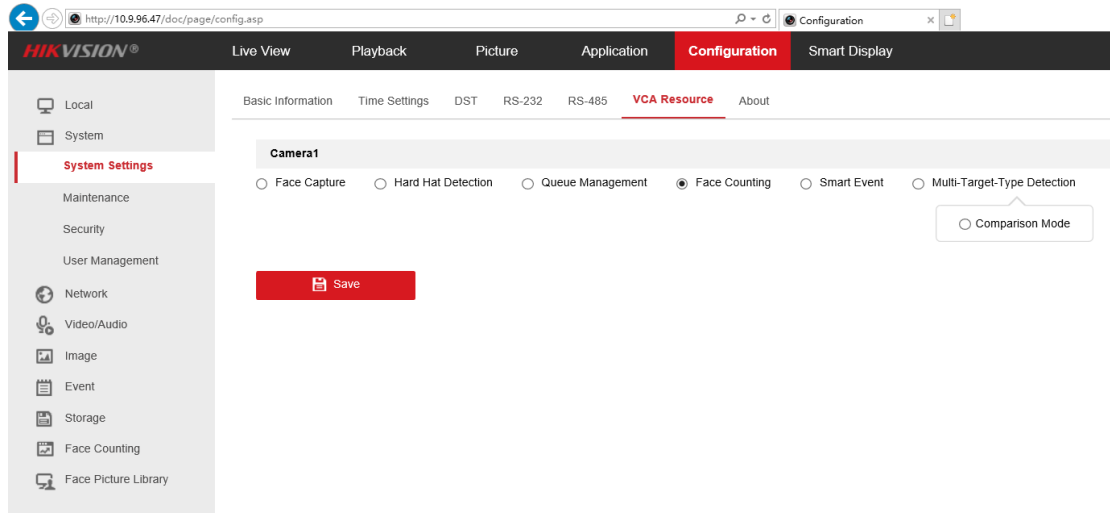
http://10.9.96.47/doc/page/config.asp
Configuration
HIKVISION®
Live View
Playback
Picture
Application
Configuration
Smart Display
Local
System
System Settings
Maintenance
Security
User Management
Network
Video/Audio
Image
Event
Storage
Face Counting
Face Picture Library
Basic Information
Time Settings
DST
RS-232
RS-485
VCA Resource
About
Camera1
Face Capture
Hard Hat Detection
Queue Management
Face Counting
Smart Event
Multi-Target-Type Detection
Comparison Mode
Save